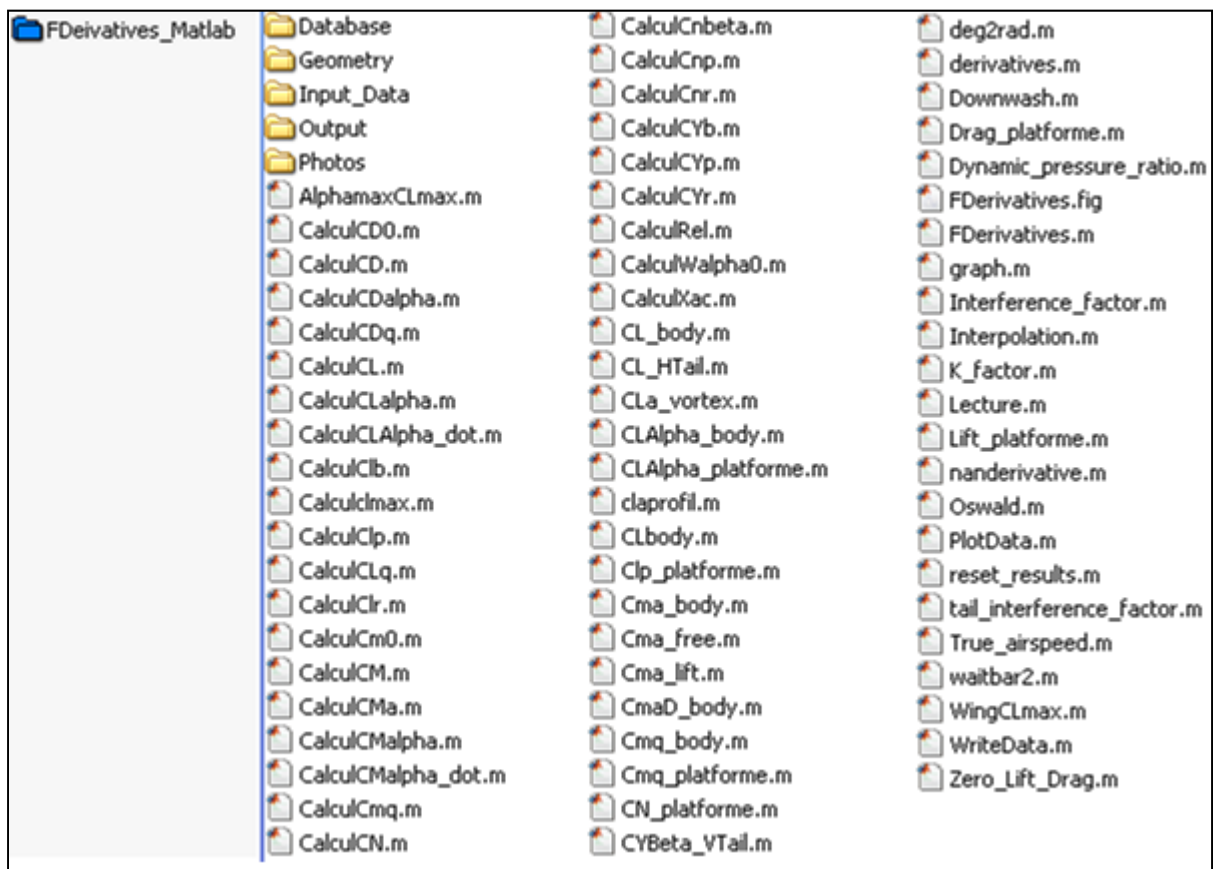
FDeivatives_Matlab

Database
Geometry
Input_Data
Output
Photos
AlphamaxCLmax.m
CalculCD0.m
CalculCD.m
CalculCDalpha.m
CalculCDq.m
CalculCL.m
CalculCLalpha.m
CalculCLAlpha_dot.m
CalculClb.m
Calculclmax.m
CalculClp.m
CalculCLq.m
CalculClr.m
CalculCm0.m
CalculCM.m
CalculCMa.m
CalculCMalpha.m
CalculCMalpha_dot.m
CalculCmq.m
CalculCN.m

CalculCnbeta.m
CalculCnp.m
CalculCnr.m
CalculCYb.m
CalculCYp.m
CalculCYr.m
CalculRel.m
CalculWalpha0.m
CalculXac.m
CL_body.m
CL_HTail.m
CLa_vortex.m
CLAlpha_body.m
CLAlpha_platforme.m
claprofil.m
CLbody.m
Clp_platforme.m
Cma_body.m
Cma_free.m
Cma_lift.m
CmaD_body.m
Cmq_body.m
Cmq_platforme.m
CN_platforme.m
CYBeta_VTail.m

deg2rad.m
derivatives.m
Downwash.m
Drag_platforme.m
Dynamic_pressure_ratio.m
FDerivatives.fig
FDerivatives.m
graph.m
Interference_factor.m
Interpolation.m
K_factor.m
Lecture.m
Lift_platforme.m
nanderivative.m
Oswald.m
PlotData.m
reset_results.m
tail_interference_factor.m
True_airspeed.m
waitbar2.m
WingCLmax.m
WriteData.m
Zero_Lift_Drag.m